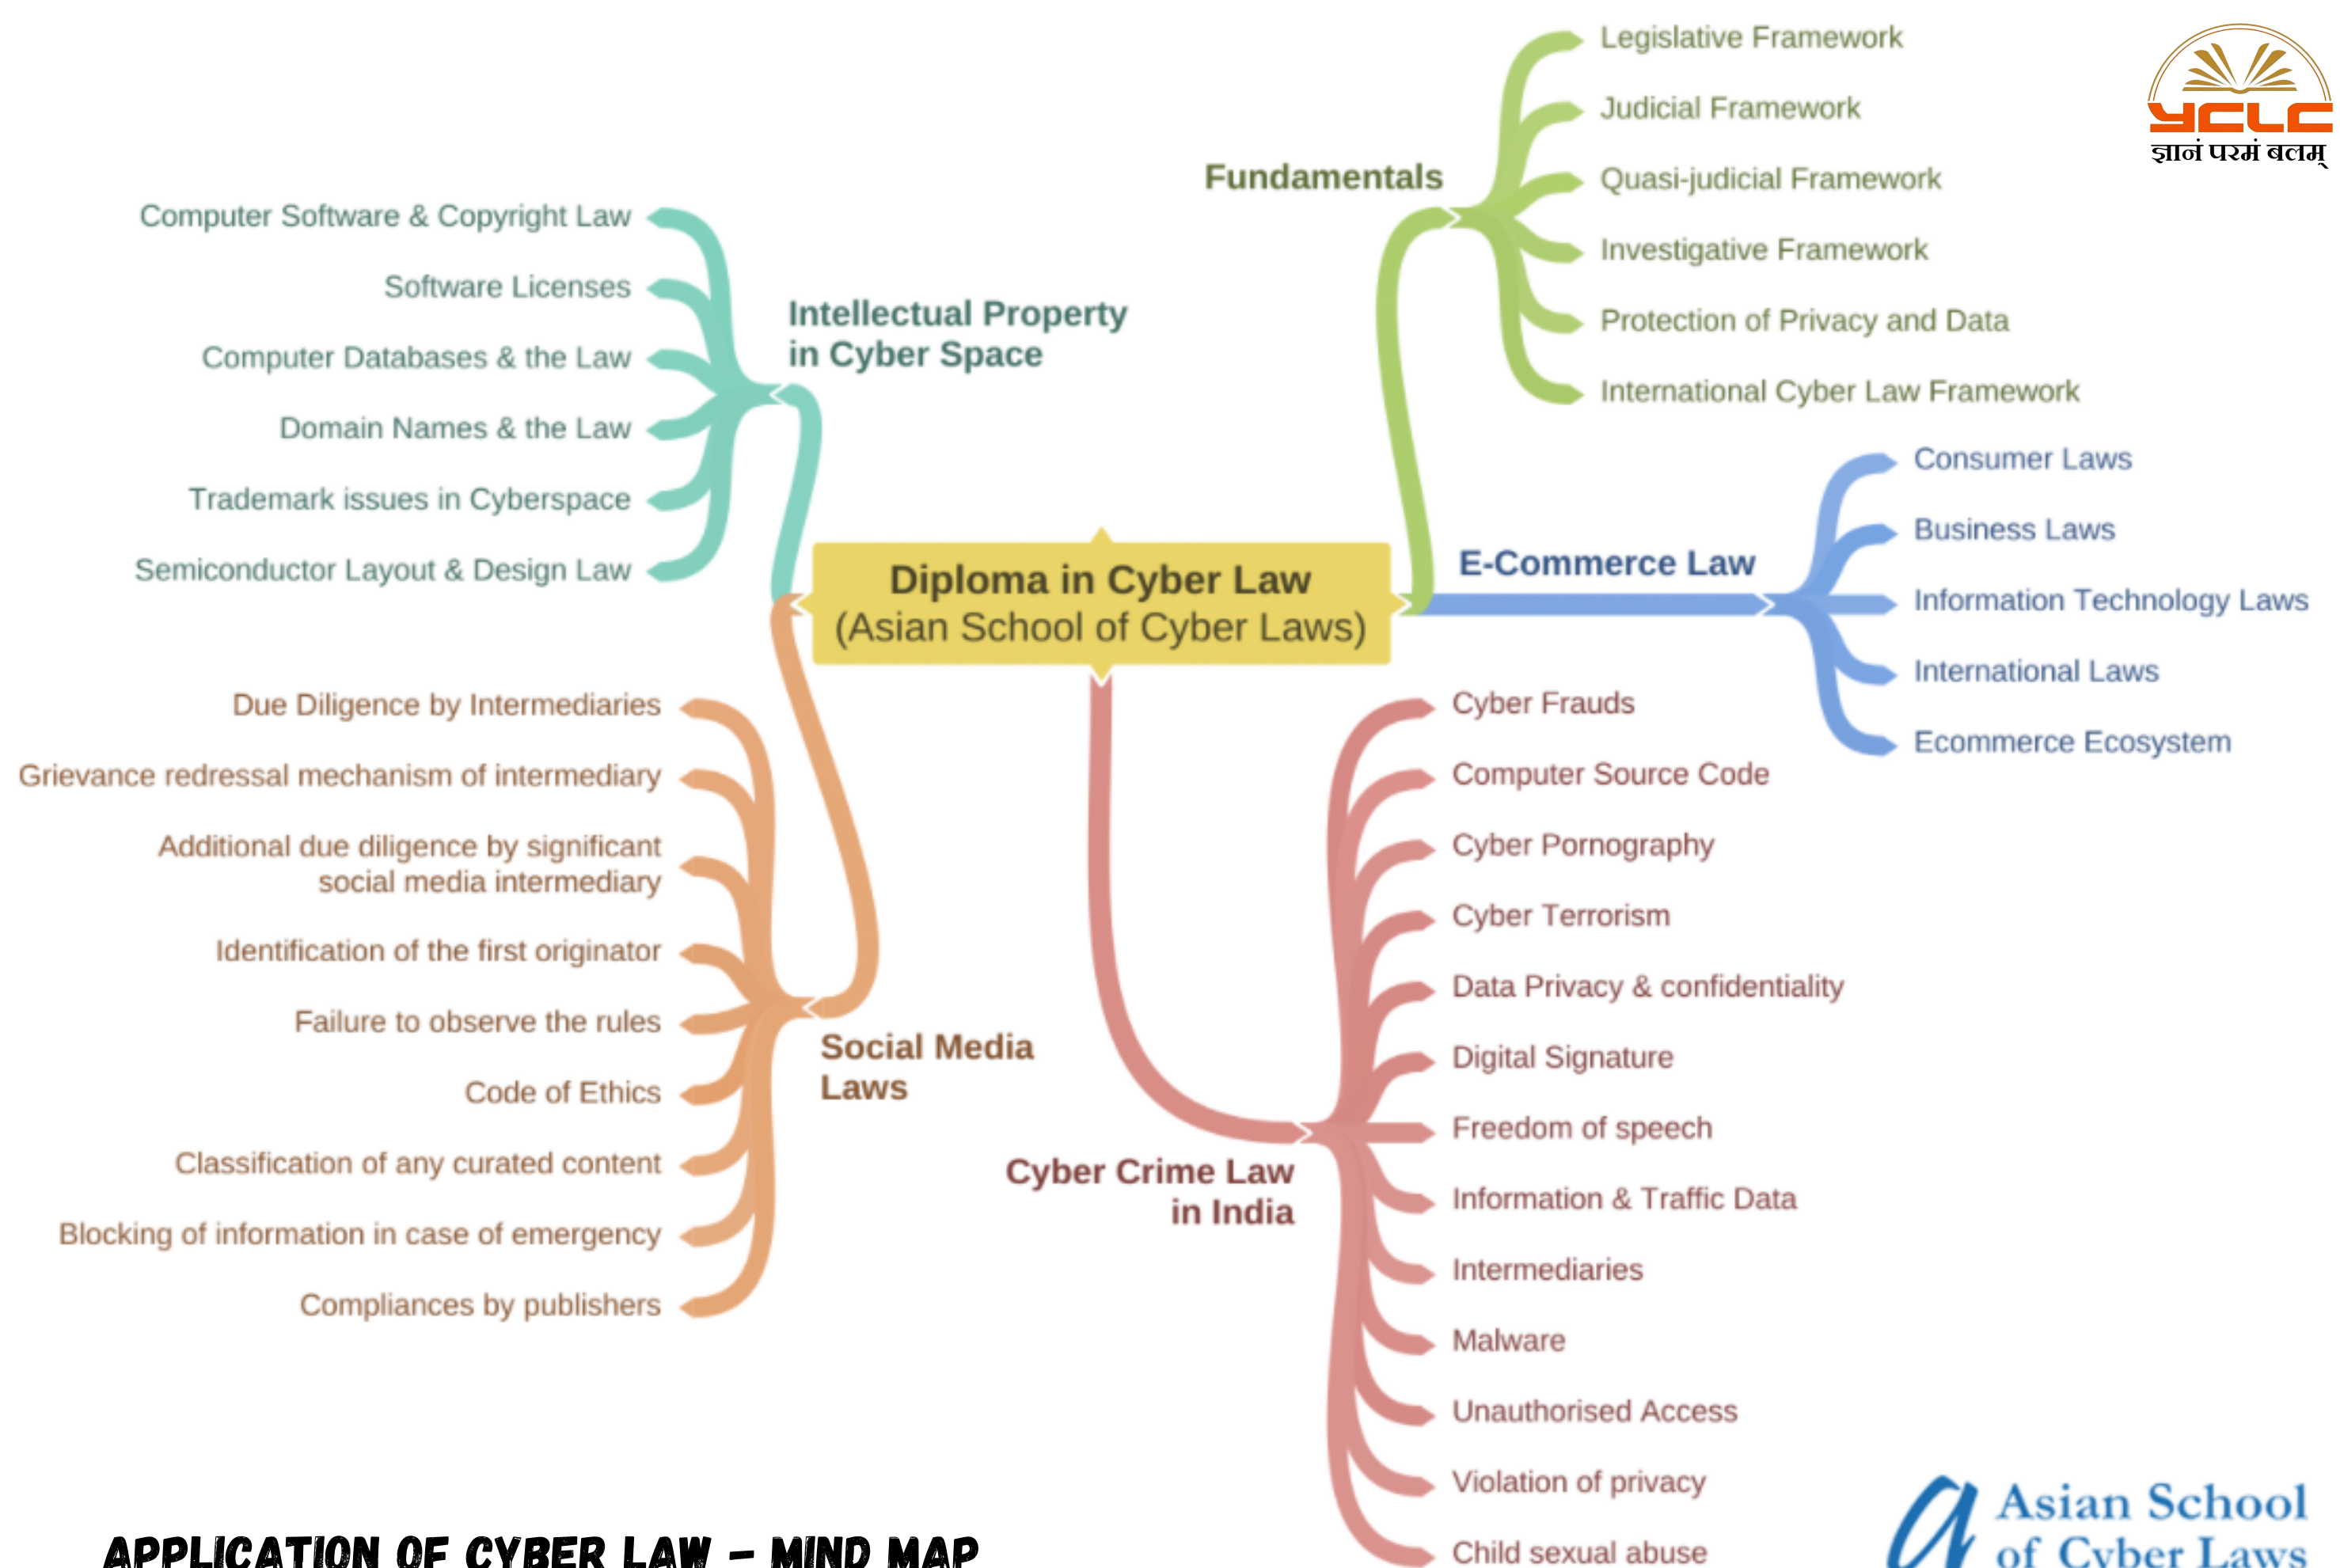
YCLC
ज्ञानं परमं बलम्

Diploma in Cyber Law
(Asian School of Cyber Laws)

Fundamentals
Legislative Framework
Judicial Framework
Quasi-judicial Framework
Investigative Framework
Protection of Privacy and Data
International Cyber Law Framework

Intellectual Property in Cyber Space
Computer Software & Copyright Law
Software Licenses
Computer Databases & the Law
Domain Names & the Law
Trademark issues in Cyberspace
Semiconductor Layout & Design Law

E-Commerce Law
Consumer Laws
Business Laws
Information Technology Laws
International Laws
Ecommerce Ecosystem

Social Media Laws
Due Diligence by Intermediaries
Grievance redressal mechanism of intermediary
Additional due diligence by significant social media intermediary
Identification of the first originator
Failure to observe the rules
Code of Ethics
Classification of any curated content
Blocking of information in case of emergency
Compliances by publishers

Cyber Crime Law in India
Cyber Frauds
Computer Source Code
Cyber Pornography
Cyber Terrorism
Data Privacy & confidentiality
Digital Signature
Freedom of speech
Information & Traffic Data
Intermediaries
Malware
Unauthorised Access
Violation of privacy
Child sexual abuse

APPLICATION OF CYBER LAW - MIND MAP

Asian School of Cyber Laws